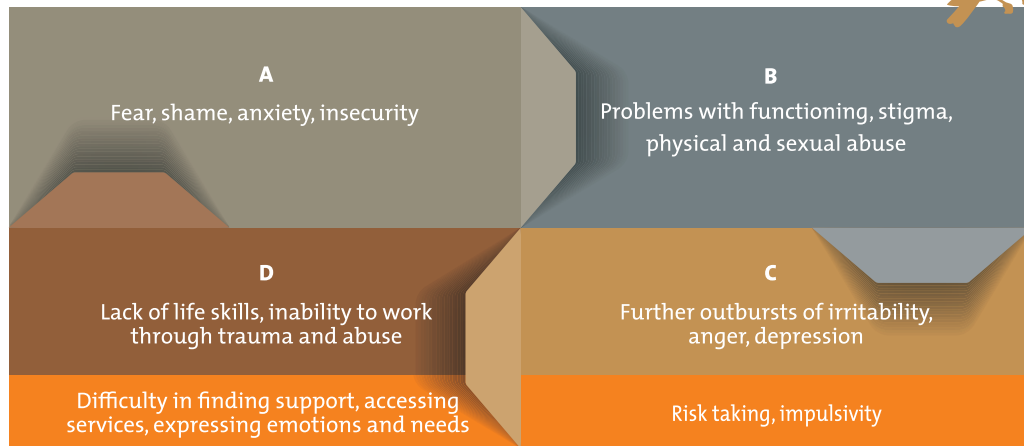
A

Fear, shame, anxiety, insecurity

B

Problems with functioning, stigma, physical and sexual abuse

D

Lack of life skills, inability to work through trauma and abuse

C

Further outbursts of irritability, anger, depression

Difficulty in finding support, accessing services, expressing emotions and needs

Risk taking, impulsivity